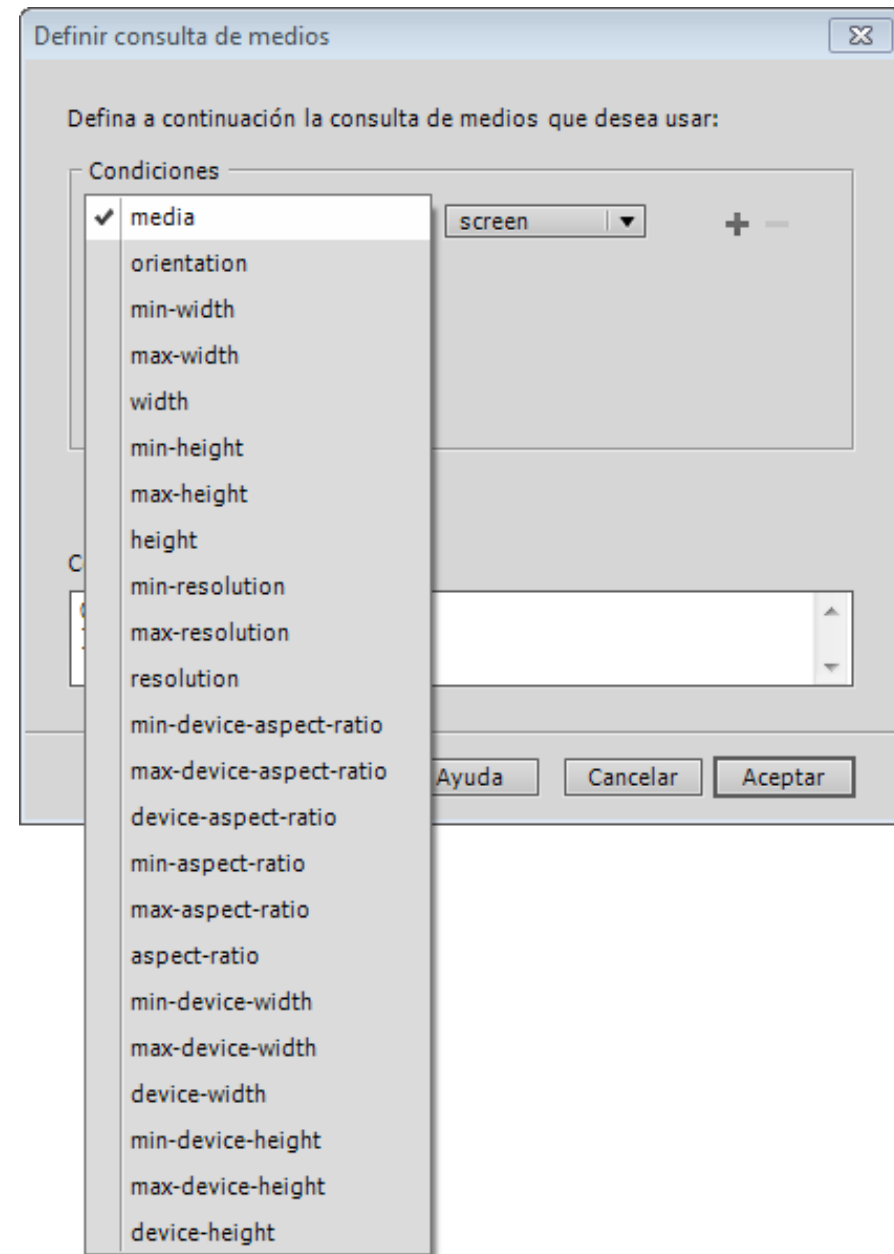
Definir consulta de medios

Defina a continuación la consulta de medios que desea usar:

Condiciones

✔ media
orientation
min-width
max-width
width
min-height
max-height
height
min-resolution
max-resolution
resolution
min-device-aspect-ratio
max-device-aspect-ratio
device-aspect-ratio
min-aspect-ratio
max-aspect-ratio
aspect-ratio
min-device-width
max-device-width
device-width
min-device-height
max-device-height
device-height

screen

+ −

C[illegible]

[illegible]

Ayuda
Cancelar
Aceptar